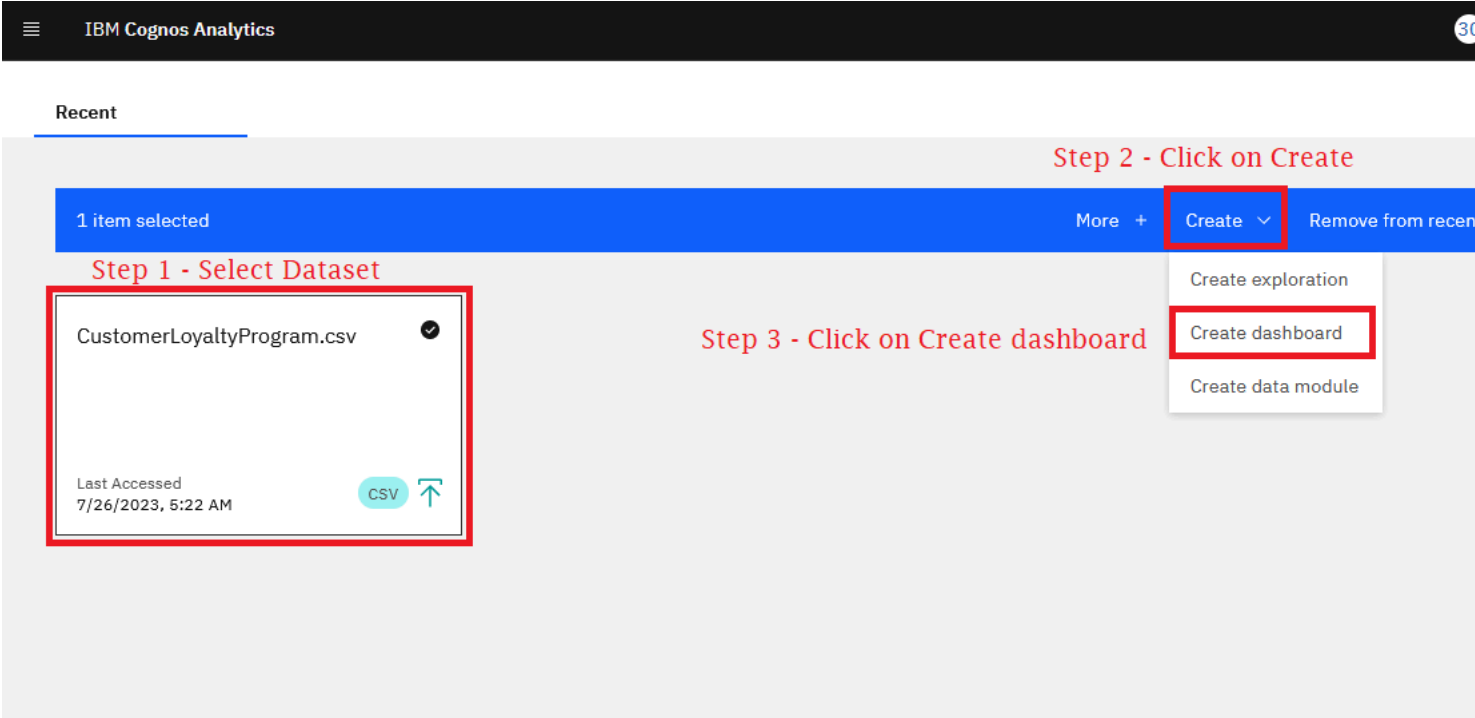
IBM Cognos Analytics

30

Recent

Step 2 - Click on Create

1 item selected

More +

Create

Remove from recen

Step 1 - Select Dataset

Create exploration

CustomerLoyaltyProgram.csv

Step 3 - Click on Create dashboard

Create dashboard

Create data module

Last Accessed
7/26/2023, 5:22 AM

CSV